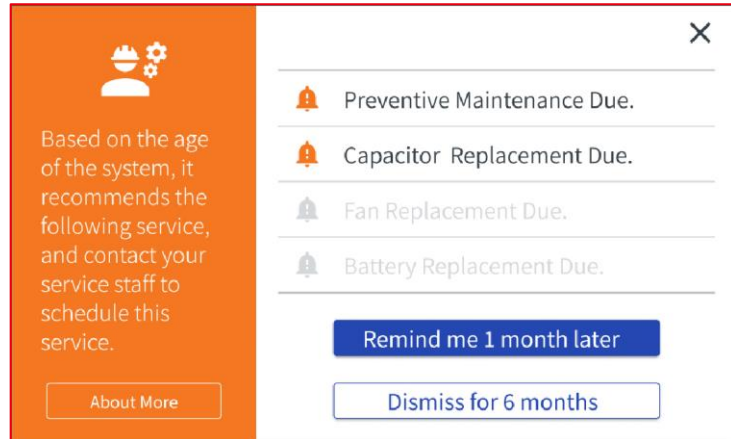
Based on the age of the system, it recommends the following service, and contact your service staff to schedule this service.

About More

×

Preventive Maintenance Due.

Capacitor Replacement Due.

Fan Replacement Due.

Battery Replacement Due.

Remind me 1 month later

Dismiss for 6 months